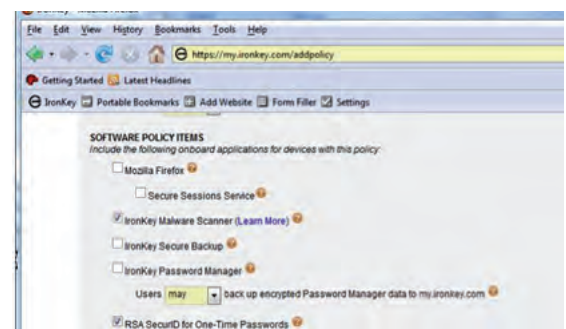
File Edit View History Bookmarks Tools Help

https://my.ironkey.com/addpolicy

Getting Started Latest Headlines

IronKey Portable Bookmarks Add Website Form Filler Settings

SOFTWARE POLICY ITEMS
Include the following onboard applications for devices with this policy:

Mozilla Firefox

Secure Sessions Service

IronKey Malware Scanner (Learn More)

IronKey Secure Backup

IronKey Password Manager

Users may back up encrypted Password Manager data to my.ironkey.com

RSA SecurID for One-Time Passwords